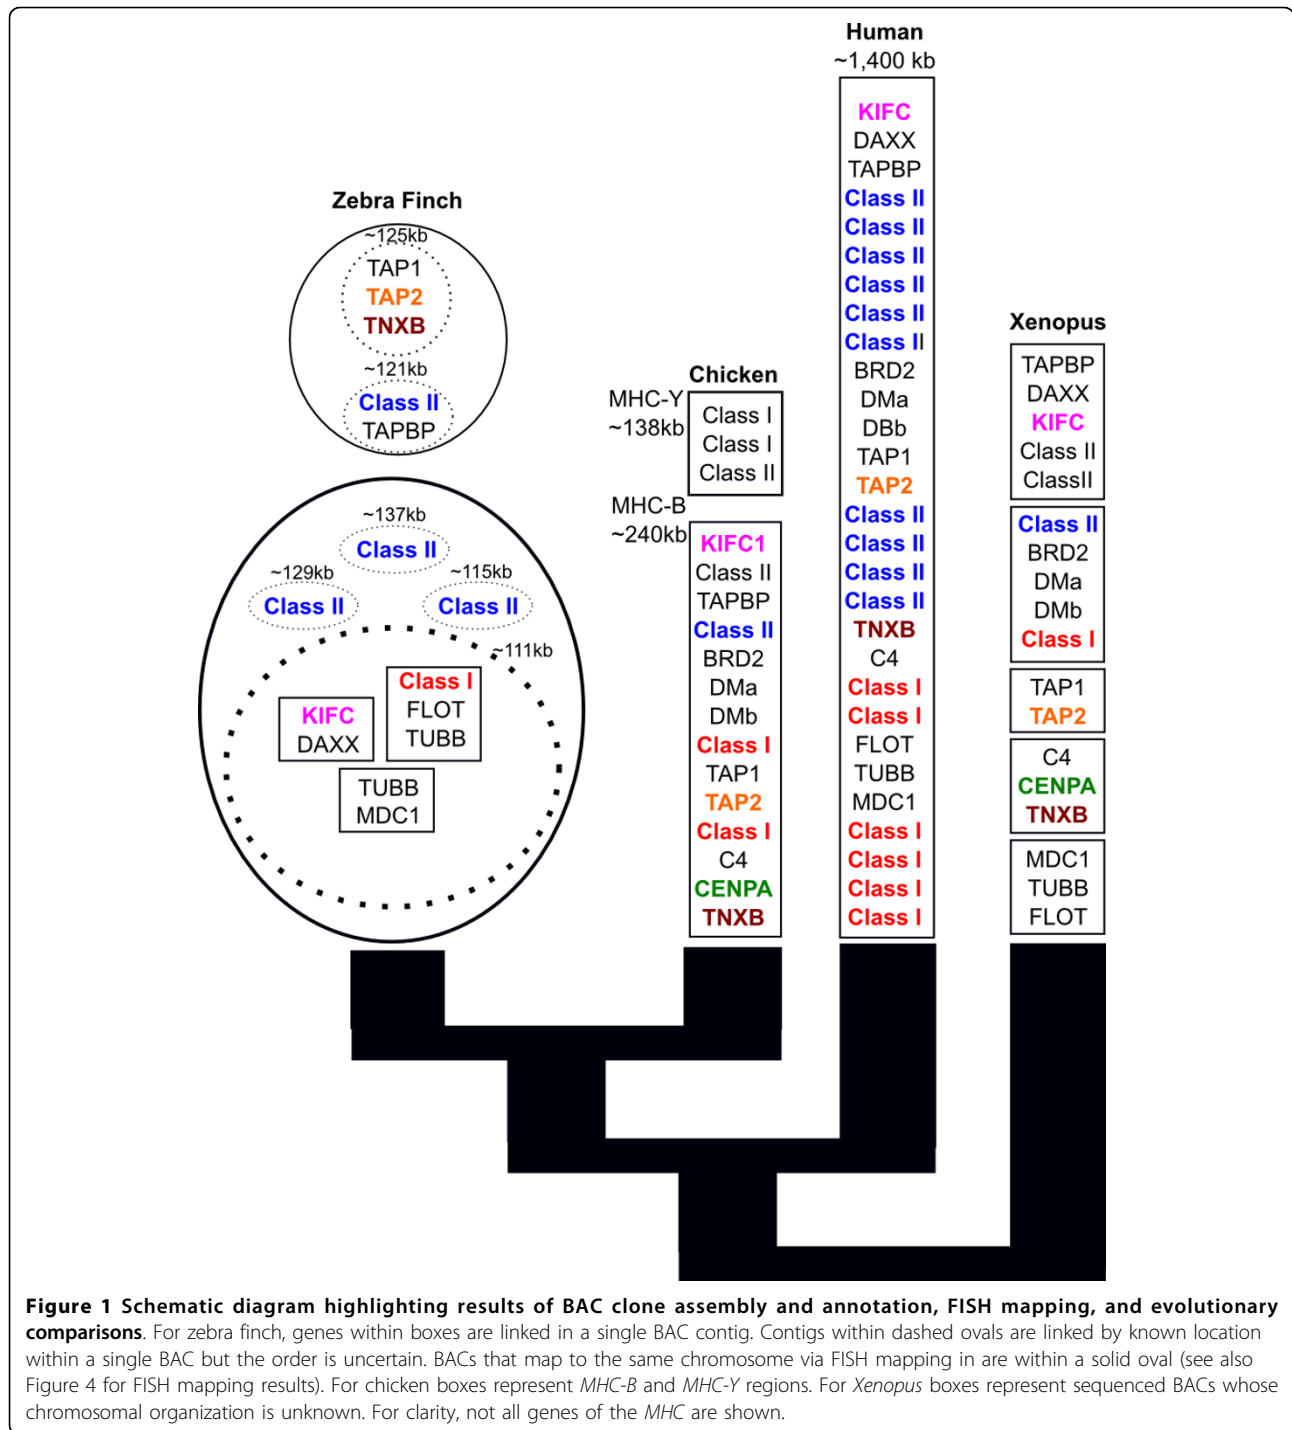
Zebra Finch

~125kb
TAP1
TAP2
TNXB

~121kb
Class II
TAPBP

~137kb
Class II
~129kb
Class II
~115kb
Class II
~111kb
KIFC
DAXX
Class I
FLOT
TUBB
TUBB
MDC1

Chicken
MHC-Y
~138kb
Class I
Class I
Class II
MHC-B
~240kb
KIFC1
Class II
TAPBP
Class II
BRD2
DMa
DMb
Class I
TAP1
TAP2
Class I
C4
CENPA
TNXB

Human
~1,400 kb
KIFC
DAXX
TAPBP
Class II
Class II
Class II
Class II
Class II
Class II
BRD2
DMa
DBb
TAP1
TAP2
Class II
Class II
Class II
Class II
TNXB
C4
Class I
Class I
FLOT
TUBB
MDC1
Class I
Class I
Class I
Class I

Xenopus
TAPBP
DAXX
KIFC
Class II
ClassII
Class II
BRD2
DMa
DMb
Class I
TAP1
TAP2
C4
CENPA
TNXB
MDC1
TUBB
FLOT

**Figure 1 Schematic diagram highlighting results of BAC clone assembly and annotation, FISH mapping, and evolutionary comparisons**. For zebra finch, genes within boxes are linked in a single BAC contig. Contigs within dashed ovals are linked by known location within a single BAC but the order is uncertain. BACs that map to the same chromosome via FISH mapping in are within a solid oval (see also Figure 4 for FISH mapping results). For chicken boxes represent *MHC-B* and *MHC-Y* regions. For *Xenopus* boxes represent sequenced BACs whose chromosomal organization is unknown. For clarity, not all genes of the *MHC* are shown.